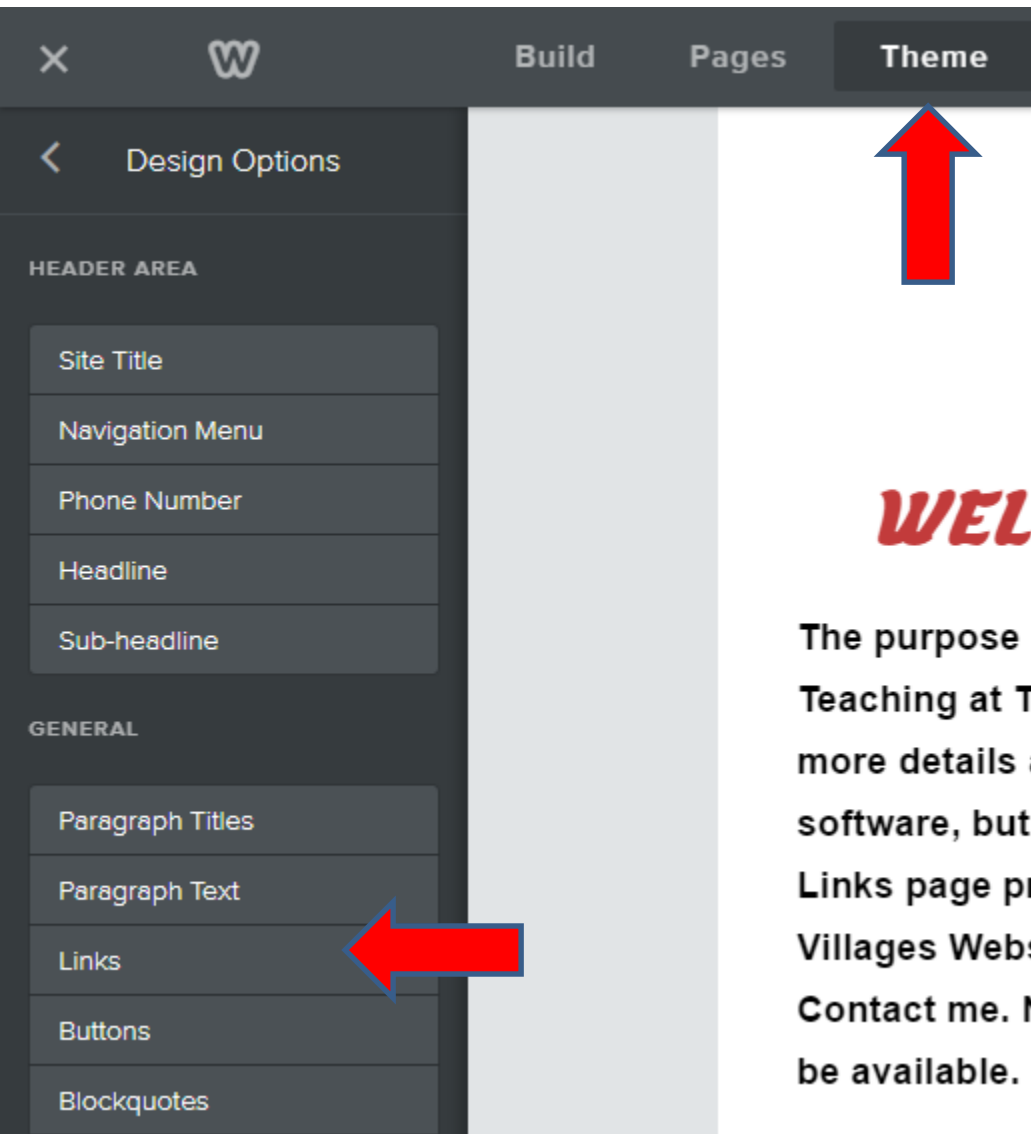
Build Pages Theme

Design Options

HEADER AREA

Site Title

Navigation Menu

Phone Number

Headline

Sub-headline

GENERAL

Paragraph Titles

Paragraph Text

Links

Buttons

Blockquotes

WEL

The purpose
Teaching at T
more details
software, but
Links page p
Villages Webs
Contact me.
be available.